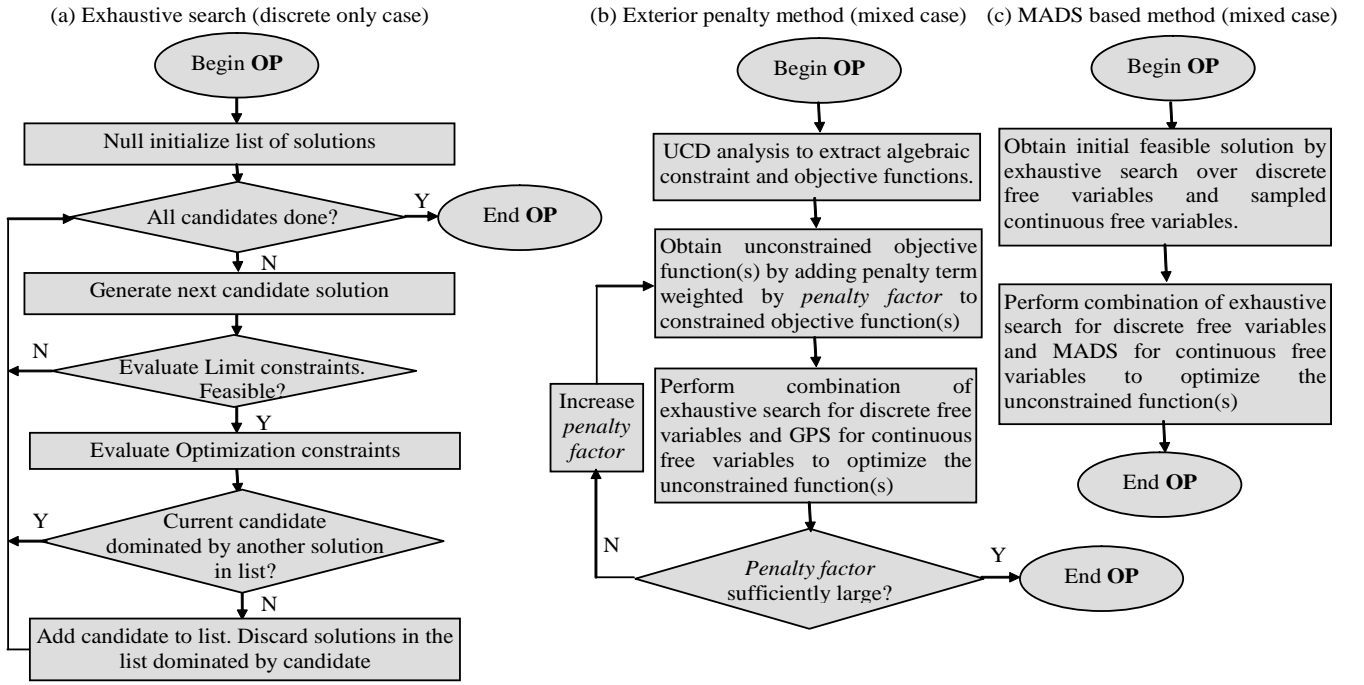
(a) Exhaustive search (discrete only case)

Begin **OP**

Null initialize list of solutions

All candidates done?

Y

End **OP**

N

Generate next candidate solution

N

Evaluate Limit constraints. Feasible?

Y

Evaluate Optimization constraints

Y

Current candidate dominated by another solution in list?

N

Add candidate to list. Discard solutions in the list dominated by candidate

(b) Exterior penalty method (mixed case)

Begin **OP**

UCD analysis to extract algebraic constraint and objective functions.

Obtain unconstrained objective function(s) by adding penalty term weighted by *penalty factor* to constrained objective function(s)

Increase *penalty factor*

Perform combination of exhaustive search for discrete free variables and GPS for continuous free variables to optimize the unconstrained function(s)

N

*Penalty factor* sufficiently large?

Y

End **OP**

(c) MADS based method (mixed case)

Begin **OP**

Obtain initial feasible solution by exhaustive search over discrete free variables and sampled continuous free variables.

Perform combination of exhaustive search for discrete free variables and MADS for continuous free variables to optimize the unconstrained function(s)

End **OP**